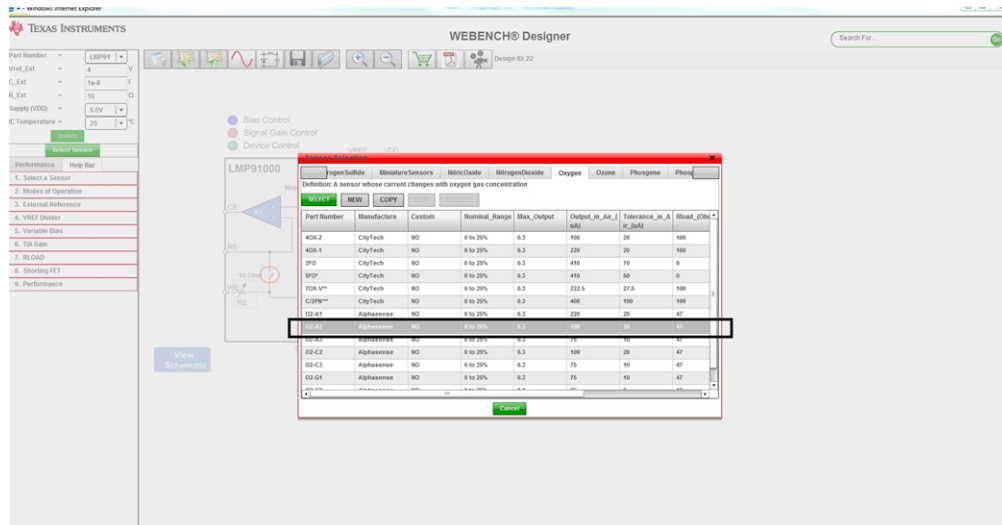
Windows Internet Explorer

TEXAS INSTRUMENTS

WEBENCH® Designer

Search For..

Go

Design ID: 22

Part Number = LMP91
Vref_Ext = 4 V
C_Ext = 1e-8 F
R_Ext = 10 Ω
Supply (VDD) = 5.0V
IC Temperature = 25 °C

Update

Select Sensor

Performance Help Bar

1. Select a Sensor
2. Modes of Operation
3. External Reference
4. VREF Divider
5. Variable Bias
6. TIA Gain
7. RLOAD
8. Shorting FET
9. Performance

Bias Control
Signal Gain Control
Device Control

LMP91000

VREF VDD

CE
RE
WE
10 Ohm

View Schematic

Sensor Selection

rogenSulfide MiniatureSensors NitricOxide NitrogenDioxide Oxygen Ozone Phosgene Phos

Definition: A sensor whose current changes with oxygen gas concentration

SELECT NEW COPY

| Part Number | Manufacture | Custom | Nominal_Range | Max_Output | Output_in_Air_(uA) | Tolerance_in_Air_(uA) | Rload_(Ohm) |
|---|---|---|---|---|---|---|---|
| 4OX-2 | CityTech | NO | 0 to 25% | 0.3 | 100 | 20 | 100 |
| 4OX-1 | CityTech | NO | 0 to 25% | 0.3 | 220 | 20 | 100 |
| 2FO | CityTech | NO | 0 to 25% | 0.3 | 410 | 70 | 0 |
| 5FO* | CityTech | NO | 0 to 25% | 0.3 | 410 | 60 | 0 |
| 7OX-V** | CityTech | NO | 0 to 25% | 0.3 | 222.5 | 27.5 | 100 |
| C/2PN** | CityTech | NO | 0 to 25% | 0.3 | 400 | 100 | 100 |
| O2-A1 | Alphasense | NO | 0 to 25% | 0.3 | 220 | 20 | 47 |
| O2-A2 | Alphasense | NO | 0 to 25% | 0.3 | 100 | 20 | 47 |
| O2-A3 | Alphasense | NO | 0 to 25% | 0.3 | 75 | 10 | 47 |
| O2-C2 | Alphasense | NO | 0 to 25% | 0.3 | 100 | 20 | 47 |
| O2-C3 | Alphasense | NO | 0 to 25% | 0.3 | 75 | 10 | 47 |
| O2-G1 | Alphasense | NO | 0 to 25% | 0.3 | 75 | 10 | 47 |

Cancel